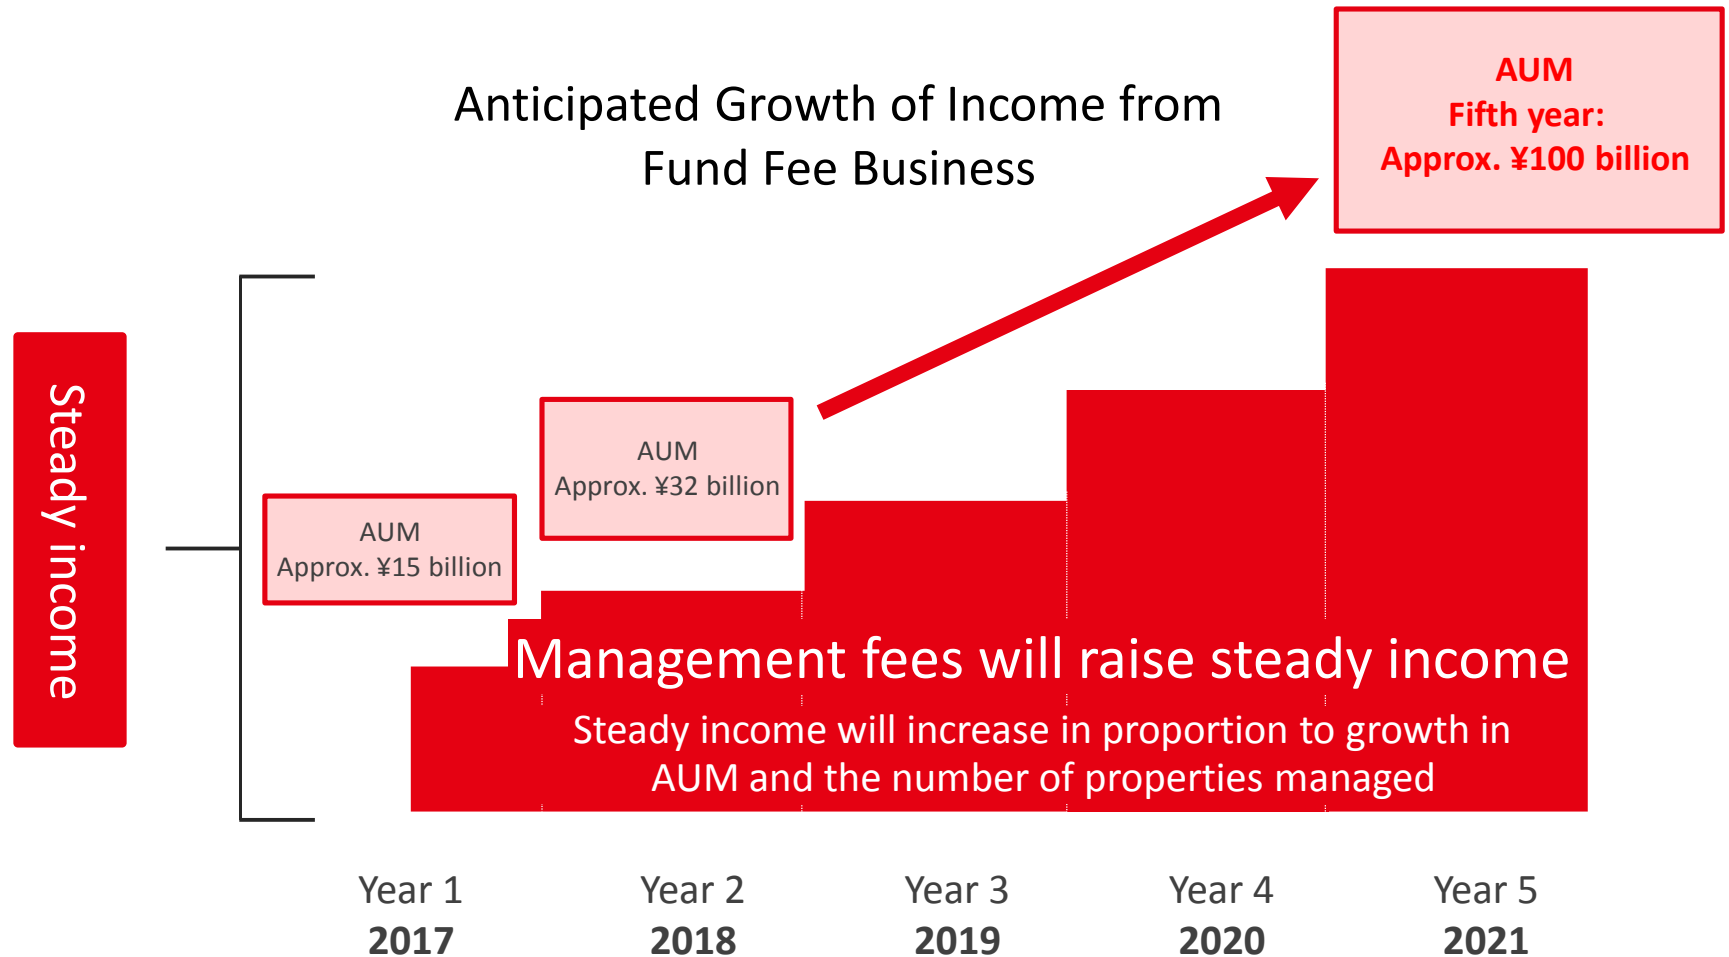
Anticipated Growth of Income from Fund Fee Business

AUM
Fifth year:
Approx. ¥100 billion

Steady income

AUM
Approx. ¥15 billion

AUM
Approx. ¥32 billion

Management fees will raise steady income

Steady income will increase in proportion to growth in AUM and the number of properties managed

Year 1
2017

Year 2
2018

Year 3
2019

Year 4
2020

Year 5
2021